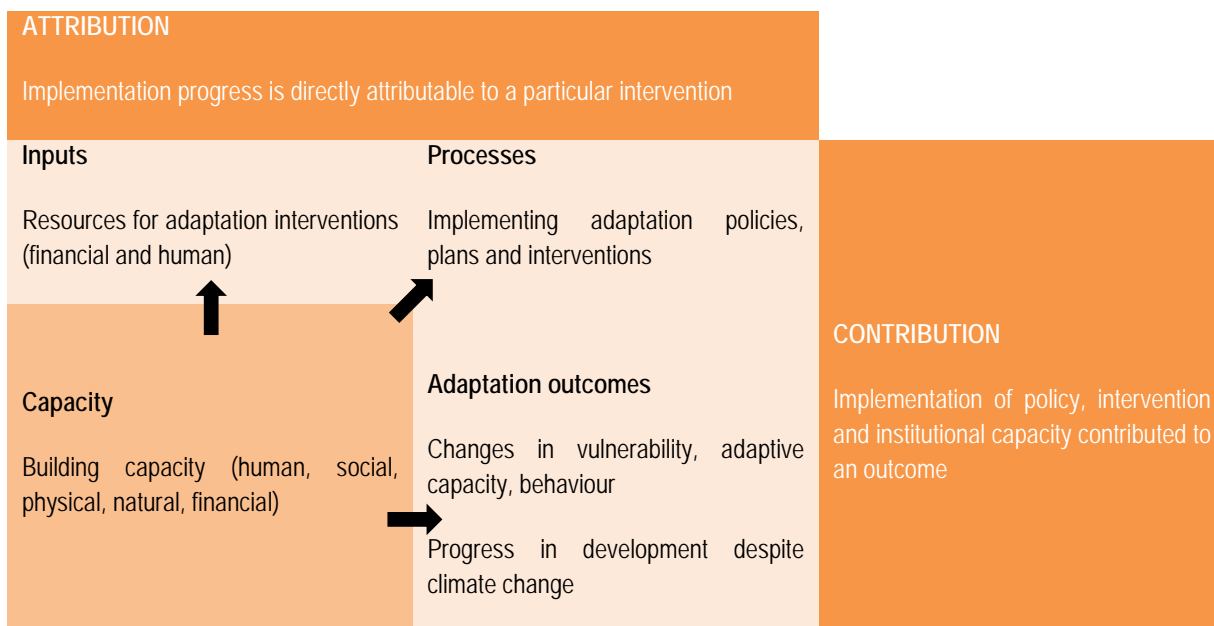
ATTRIBUTION

Implementation progress is directly attributable to a particular intervention

Inputs

Resources for adaptation interventions (financial and human)

Processes

Implementing adaptation policies, plans and interventions

Capacity

Building capacity (human, social, physical, natural, financial)

Adaptation outcomes

Changes in vulnerability, adaptive capacity, behaviour

Progress in development despite climate change

CONTRIBUTION

Implementation of policy, intervention and institutional capacity contributed to an outcome